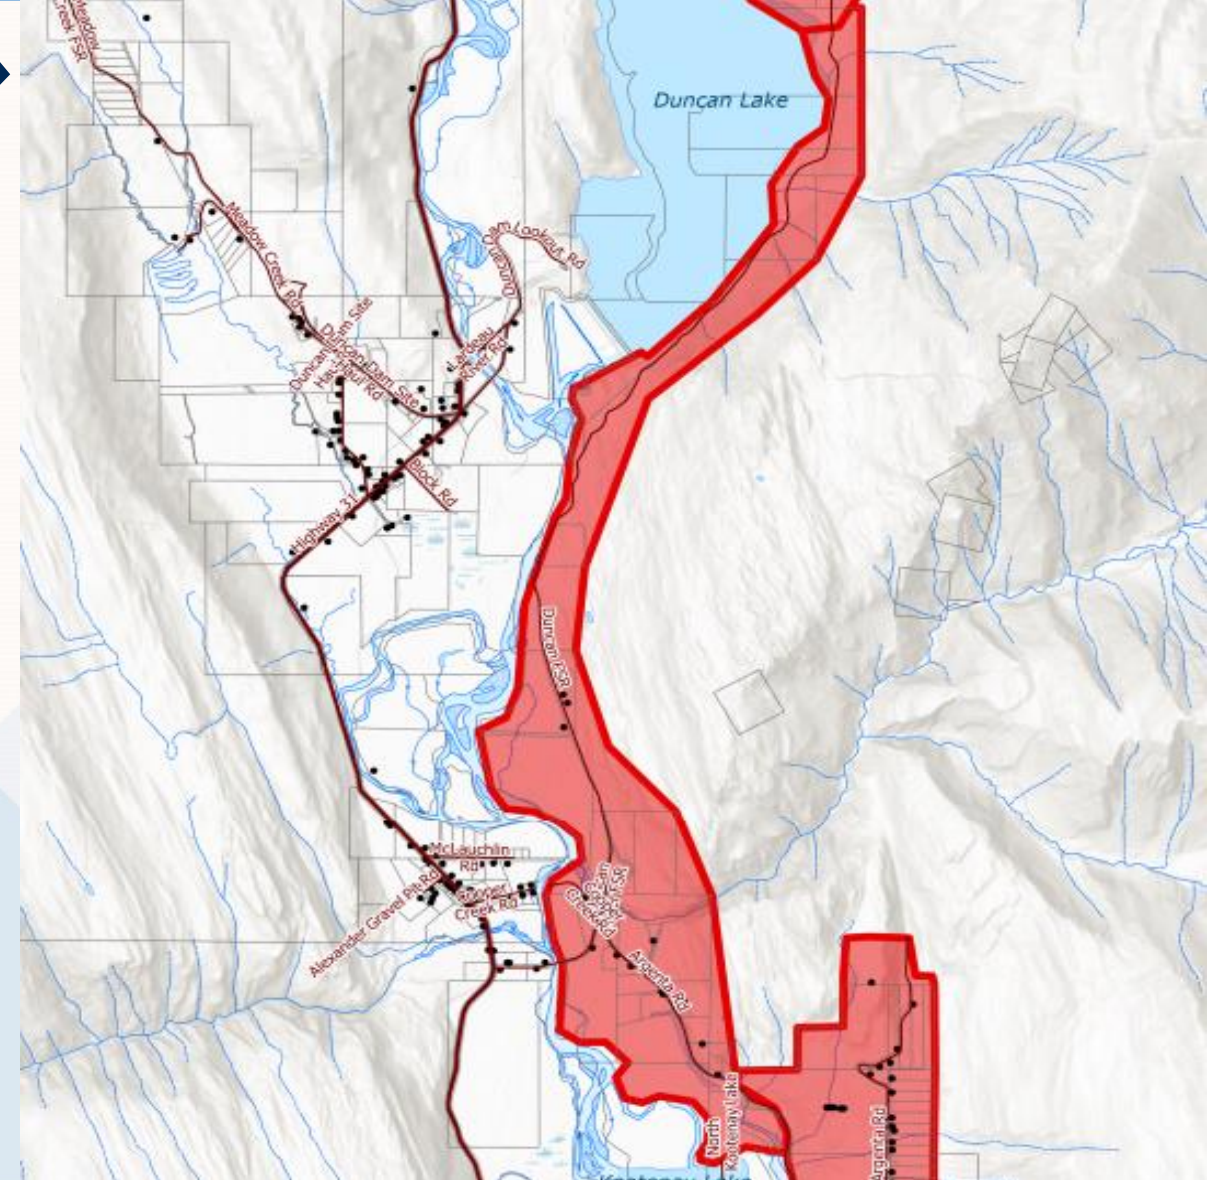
Meadow Creek FSR

Duncan Lake

Meadow Creek Rd

Dam Lookout Rd

Duncan Dam

Duncan Dam Site

Duncan Dam Site Rd

Hamill Rd

Lardeau River Rd

Block Rd

Highway 31

Duncan FSR

McLauchlin Rd

Alexander Gravel Pit Rd

Cooper Creek Rd

Creek Rd

Argenta Rd

North Kootenay Lake

Argenta Rd

Kootenay Lake